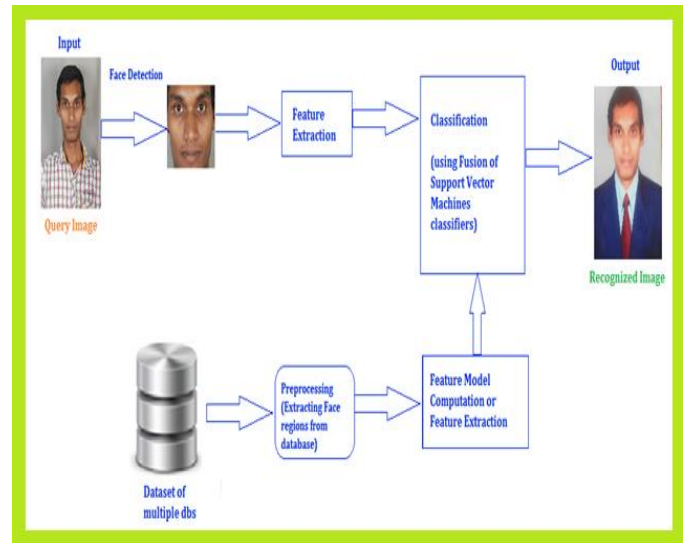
Input

Face Detection

Query Image

Feature Extraction

Classification

(using Fusion of Support Vector Machines classifiers)

Output

Recognized Image

Dataset of multiple dbs

Preprocessing (Extracting Face regions from database)

Feature Model Computation or Feature Extraction